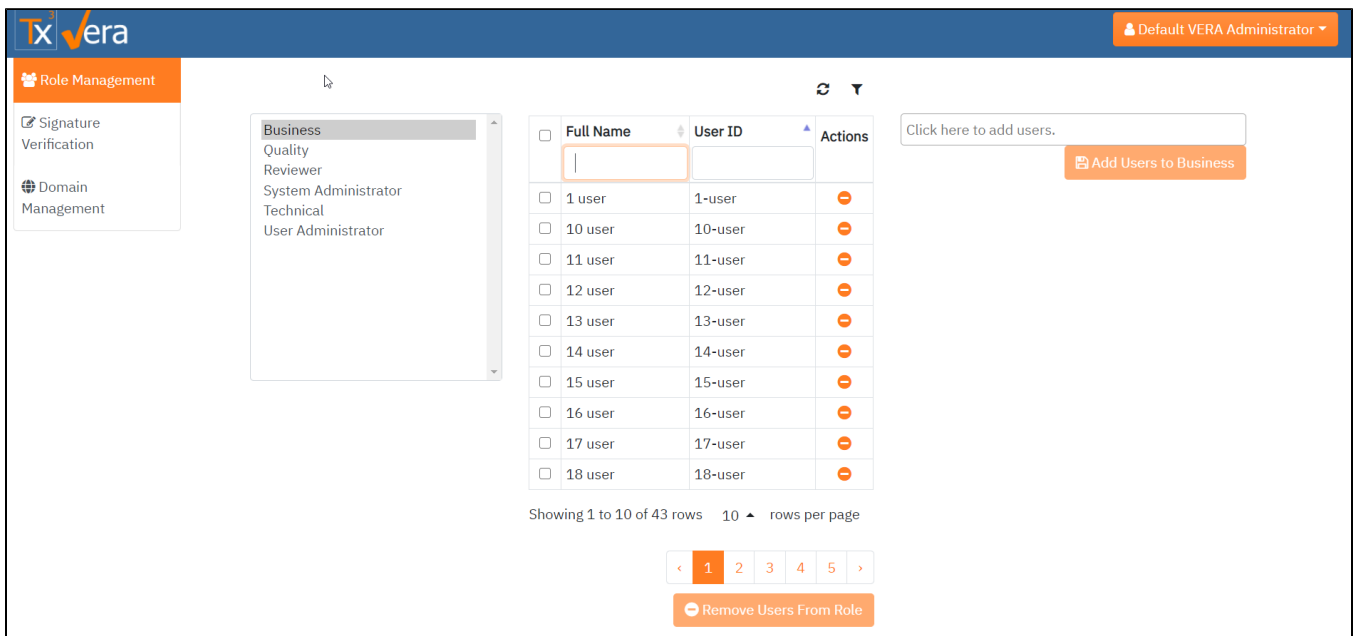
Tx³ Vera

Default VERA Administrator

Role Management

Signature Verification

Domain Management

Business
Quality
Reviewer
System Administrator
Technical
User Administrator

| | Full Name | User ID | Actions |
|---|---|---|---|
| | 1 user | 1-user | |
| | 10 user | 10-user | |
| | 11 user | 11-user | |
| | 12 user | 12-user | |
| | 13 user | 13-user | |
| | 14 user | 14-user | |
| | 15 user | 15-user | |
| | 16 user | 16-user | |
| | 17 user | 17-user | |
| | 18 user | 18-user | |

Showing 1 to 10 of 43 rows 10 rows per page

‹ 1 2 3 4 5 ›

Remove Users From Role

Click here to add users.

Add Users to Business